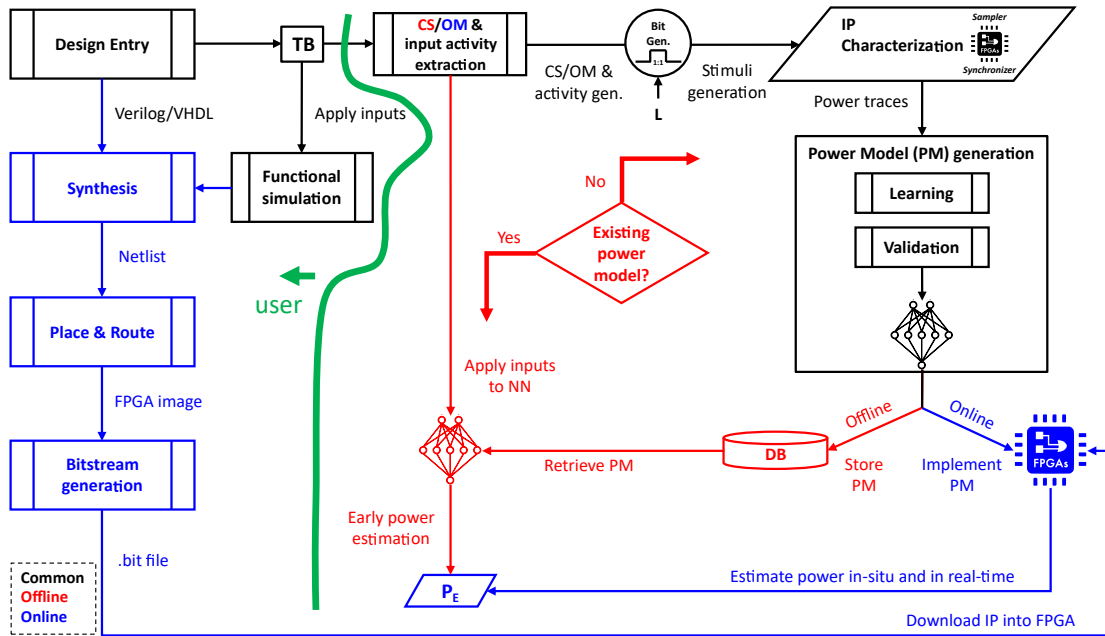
Design Entry

TB

CS/OM & input activity extraction

Bit Gen.

1:1

L

IP Characterization

Sampler

FPGAs

Synchronizer

Verilog/VHDL

Apply inputs

CS/OM & activity gen.

Stimuli generation

Power traces

Synthesis

Functional simulation

No

Power Model (PM) generation

Learning

Yes

Existing power model?

Validation

Netlist

user

Place & Route

Apply inputs to NN

FPGA image

Offline

Online

Bitstream generation

DB

Retrieve PM

Store PM

Implement PM

FPGAs

Early power estimation

.bit file

Common
Offline
Online

$P_E$

Estimate power in-situ and in real-time

Download IP into FPGA